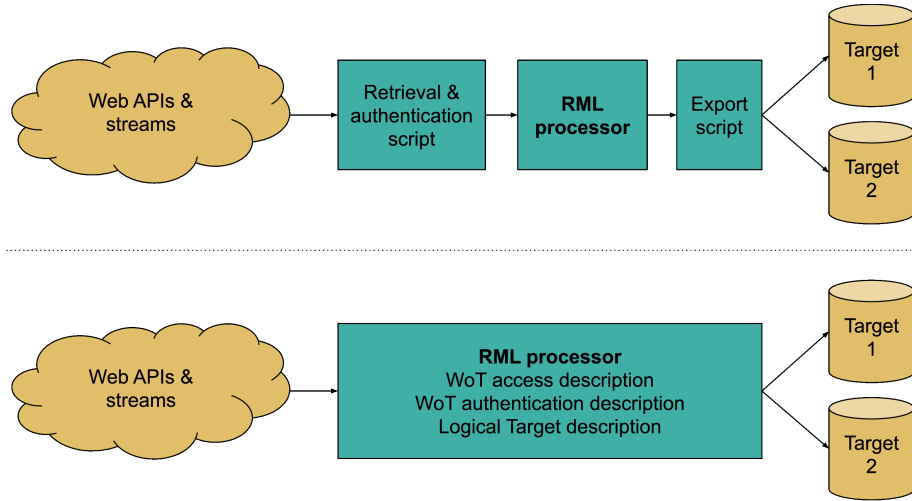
Web APIs & streams

Retrieval & authentication script

**RML processor**

Export script

Target 1

Target 2

Web APIs & streams

**RML processor**
WoT access description
WoT authentication description
Logical Target description

Target 1

Target 2